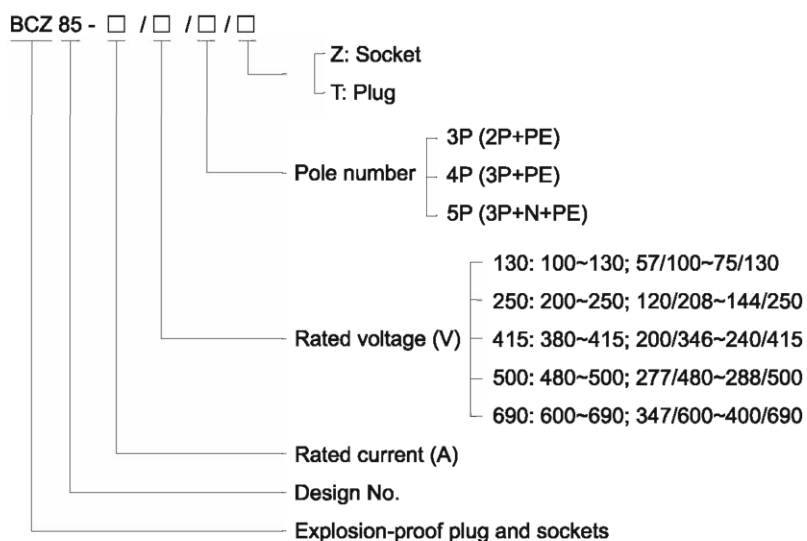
BCZ 85 - □ / □ / □ / □

Z: Socket
T: Plug

Pole number
3P (2P+PE)
4P (3P+PE)
5P (3P+N+PE)

Rated voltage (V)
130: 100~130; 57/100~75/130
250: 200~250; 120/208~144/250
415: 380~415; 200/346~240/415
500: 480~500; 277/480~288/500
690: 600~690; 347/600~400/690

Rated current (A)

Design No.

Explosion-proof plug and sockets